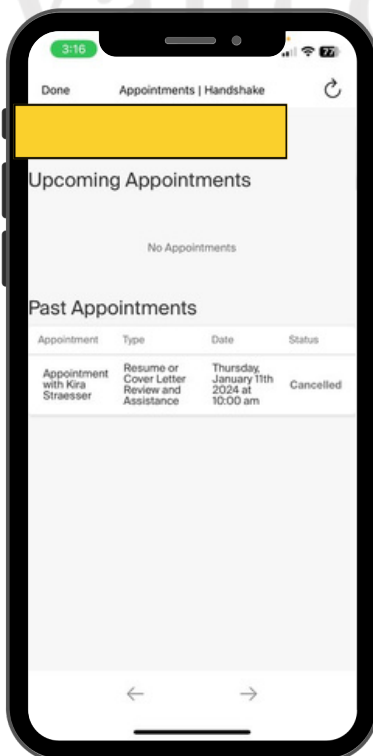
3:16

77

Done Appointments | Handshake

Upcoming Appointments

No Appointments

Past Appointments

| Appointment | Type | Date | Status |
|---|---|---|---|
| Appointment with Kira Straesser | Resume or Cover Letter Review and Assistance | Thursday, January 11th 2024 at 10:00 am | Cancelled |

← →